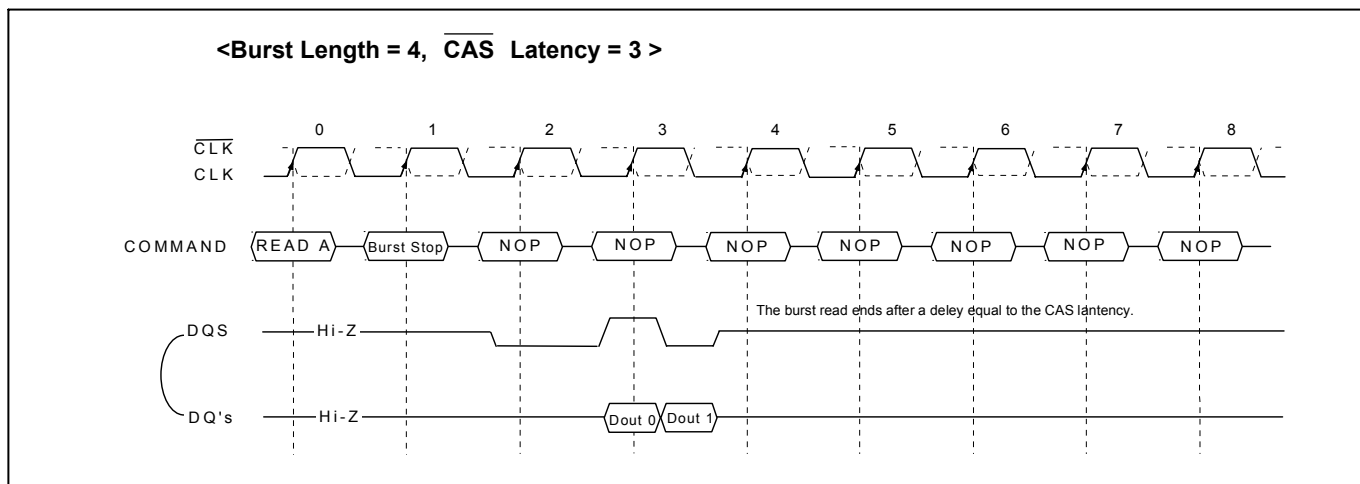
<Burst Length = 4, $\overline{CAS}$ Latency = 3 >

0 1 2 3 4 5 6 7 8

$\overline{CLK}$

CLK

COMMAND READ A Burst Stop NOP NOP NOP NOP NOP NOP NOP

The burst read ends after a deley equal to the CAS lantency.

DQS Hi-Z

DQ's Hi-Z Dout 0 Dout 1